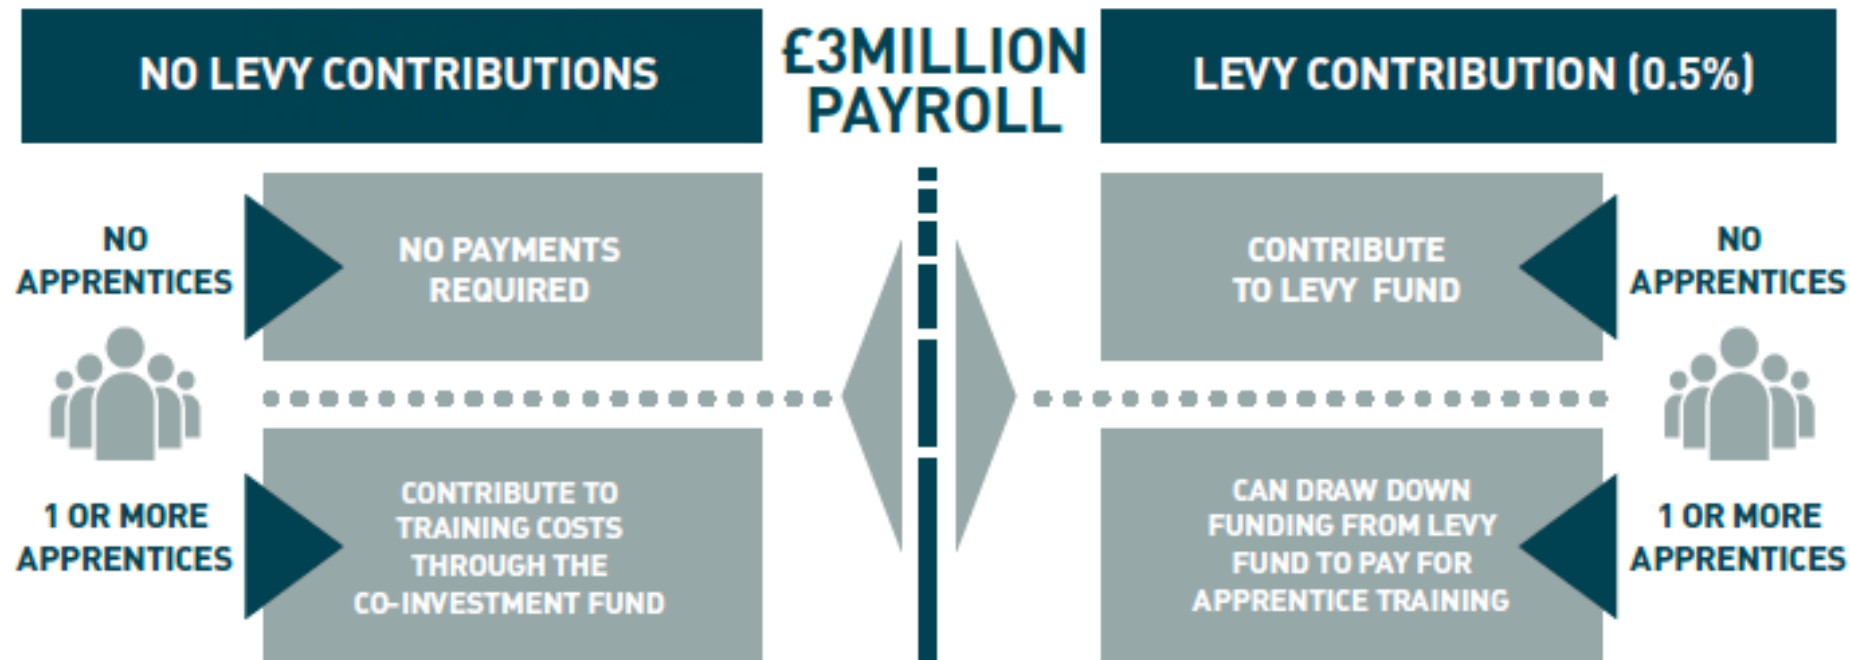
NO LEVY CONTRIBUTIONS

£3MILLION PAYROLL

LEVY CONTRIBUTION (0.5%)

NO APPRENTICES

NO PAYMENTS REQUIRED

1 OR MORE APPRENTICES

CONTRIBUTE TO TRAINING COSTS THROUGH THE CO-INVESTMENT FUND

CONTRIBUTE TO LEVY FUND

NO APPRENTICES

CAN DRAW DOWN FUNDING FROM LEVY FUND TO PAY FOR APPRENTICE TRAINING

1 OR MORE APPRENTICES